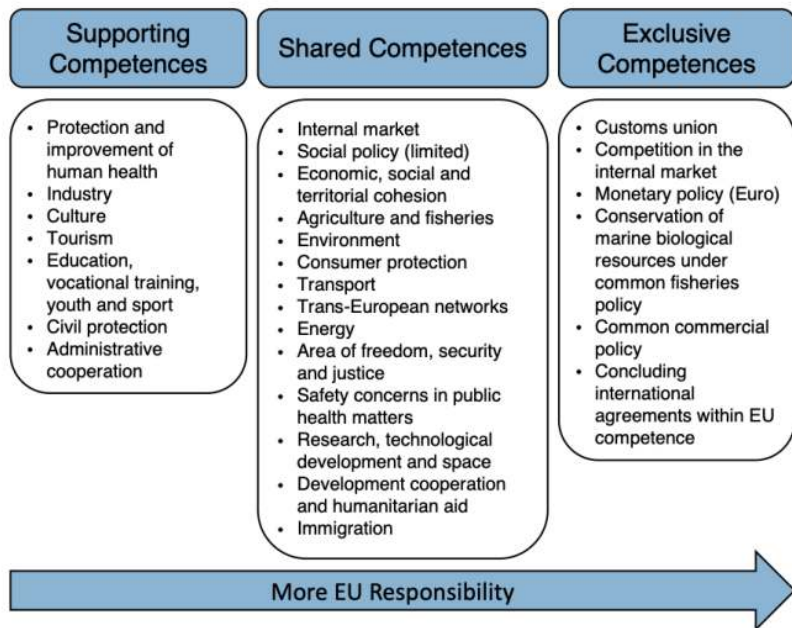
Supporting Competences

- Protection and improvement of human health
- Industry
- Culture
- Tourism
- Education, vocational training, youth and sport
- Civil protection
- Administrative cooperation

Shared Competences

- Internal market
- Social policy (limited)
- Economic, social and territorial cohesion
- Agriculture and fisheries
- Environment
- Consumer protection
- Transport
- Trans-European networks
- Energy
- Area of freedom, security and justice
- Safety concerns in public health matters
- Research, technological development and space
- Development cooperation and humanitarian aid
- Immigration

Exclusive Competences

- Customs union
- Competition in the internal market
- Monetary policy (Euro)
- Conservation of marine biological resources under common fisheries policy
- Common commercial policy
- Concluding international agreements within EU competence

More EU Responsibility